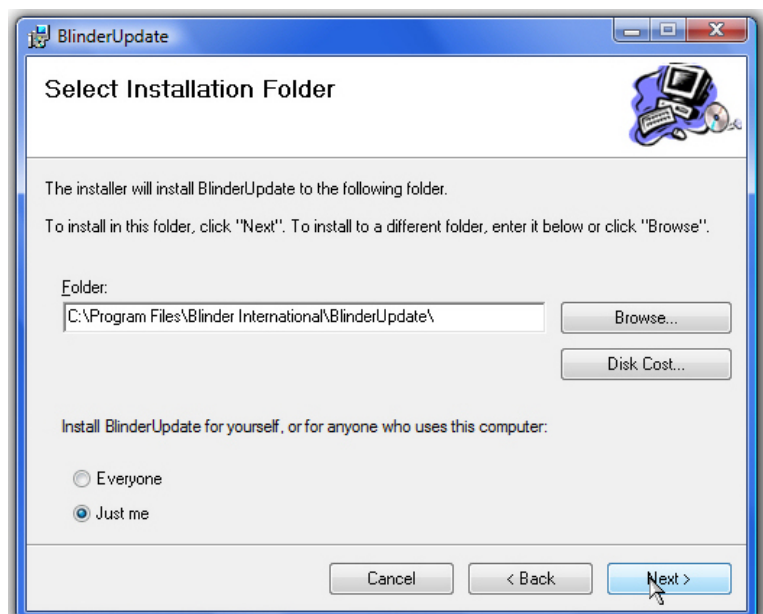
BlinderUpdate

Select Installation Folder

The installer will install BlinderUpdate to the following folder.

To install in this folder, click "Next". To install to a different folder, enter it below or click "Browse".

Folder:

C:\Program Files\Blinder International\BlinderUpdate\

Browse...

Disk Cost...

Install BlinderUpdate for yourself, or for anyone who uses this computer:

Everyone

Just me

Cancel

< Back

Next >